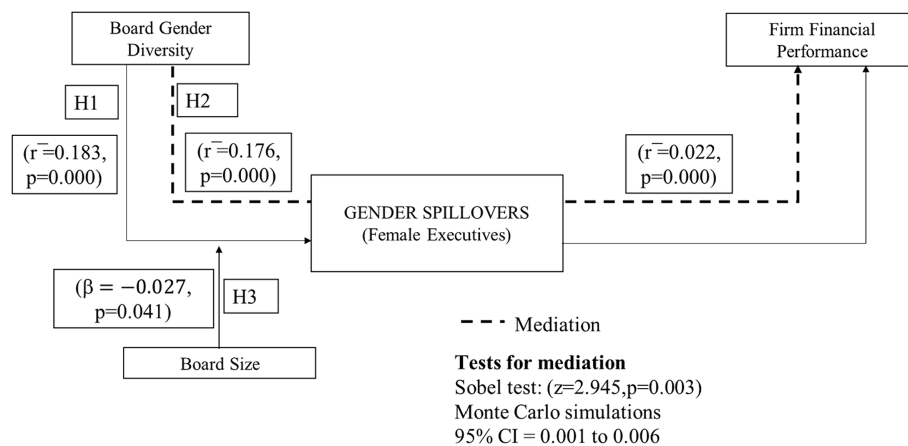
Board Gender Diversity

Firm Financial Performance

H1

H2

($\bar{r}$=0.183, p=0.000)

($\bar{r}$=0.176, p=0.000)

($\bar{r}$=0.022, p=0.000)

GENDER SPILLOVERS (Female Executives)

($\beta = -0.027$, p=0.041)

H3

Board Size

Mediation

**Tests for mediation**
Sobel test: (z=2.945,p=0.003)
Monte Carlo simulations
95% CI = 0.001 to 0.006